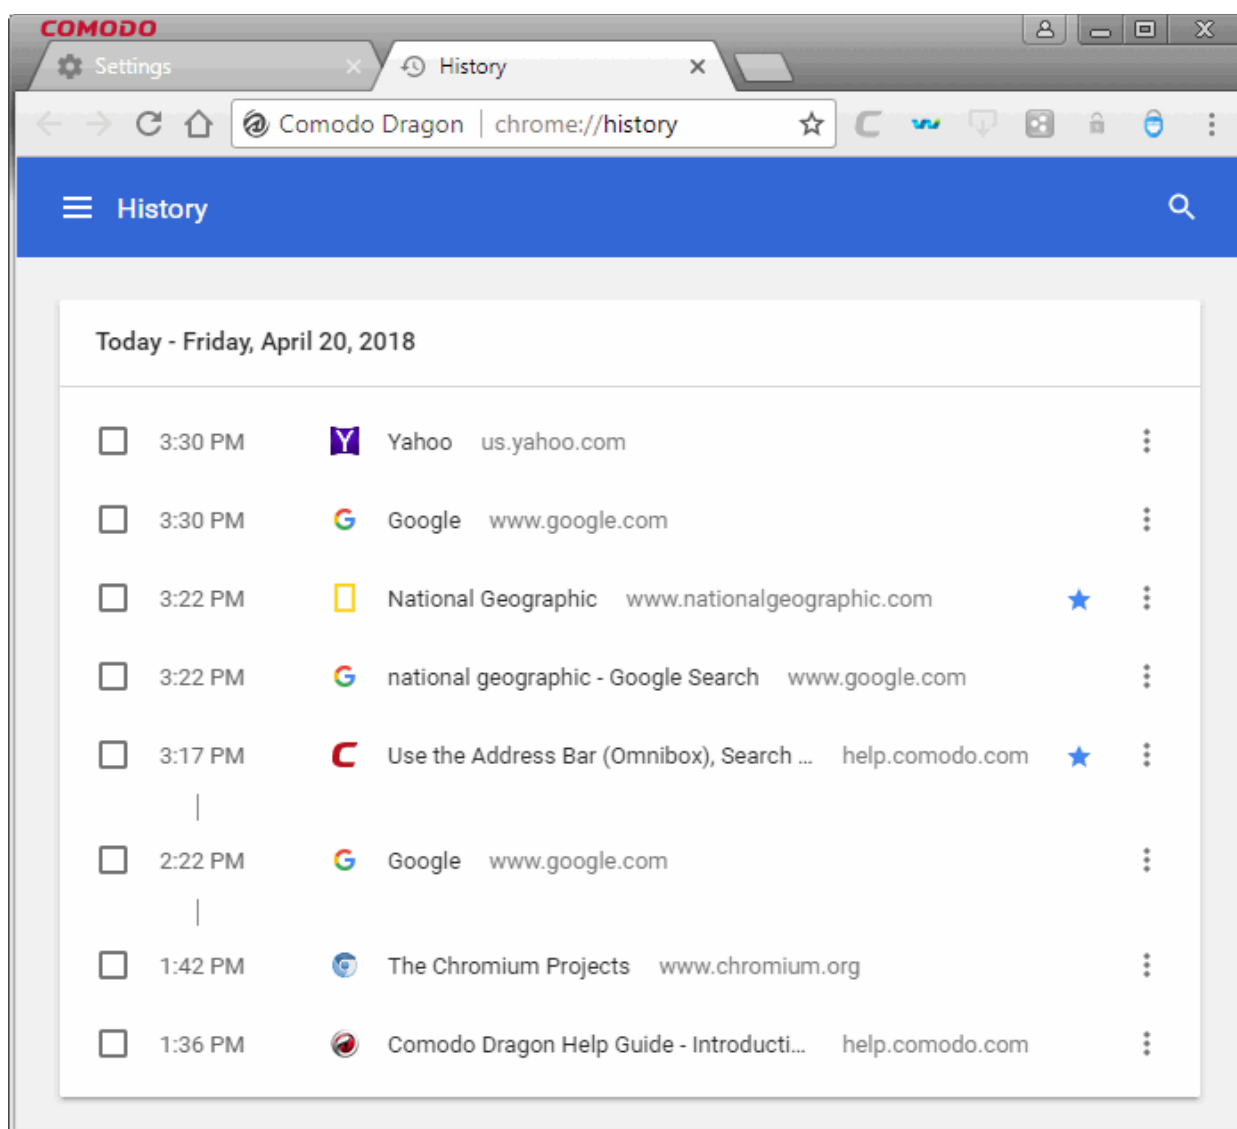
COMODO

Settings ×

History ×

Comodo Dragon | chrome://history

History

Today - Friday, April 20, 2018

3:30 PM Yahoo us.yahoo.com

3:30 PM Google www.google.com

3:22 PM National Geographic www.nationalgeographic.com

3:22 PM national geographic - Google Search www.google.com

3:17 PM Use the Address Bar (Omnibox), Search ... help.comodo.com

2:22 PM Google www.google.com

1:42 PM The Chromium Projects www.chromium.org

1:36 PM Comodo Dragon Help Guide - Introducti... help.comodo.com